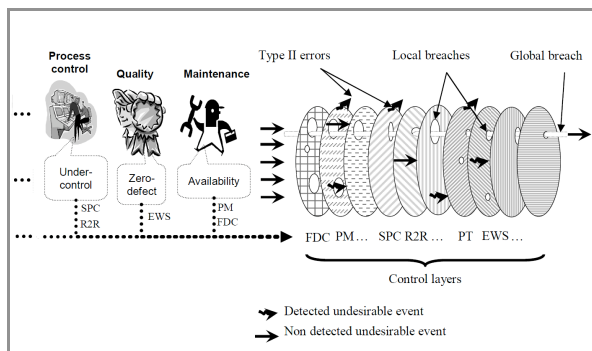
Process control

Quality

Maintenance

Under-control

Zero-defect

Availability

SPC
R2R

EWS

PM
FDC

Type II errors

Local breaches

Global breach

FDC PM… SPC R2R… PT EWS…

Control layers

Detected undesirable event

Non detected undesirable event